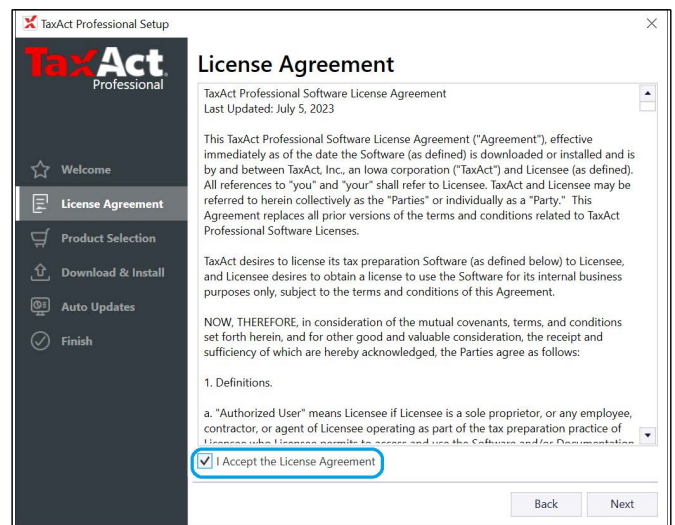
TaxAct Professional Setup

TaxAct
Professional

Welcome
License Agreement
Product Selection
Download & Install
Auto Updates
Finish

License Agreement

TaxAct Professional Software License Agreement
Last Updated: July 5, 2023

This TaxAct Professional Software License Agreement ("Agreement"), effective immediately as of the date the Software (as defined) is downloaded or installed and is by and between TaxAct, Inc., an Iowa corporation ("TaxAct") and Licensee (as defined). All references to "you" and "your" shall refer to Licensee. TaxAct and Licensee may be referred to herein collectively as the "Parties" or individually as a "Party." This Agreement replaces all prior versions of the terms and conditions related to TaxAct Professional Software Licenses.

TaxAct desires to license its tax preparation Software (as defined below) to Licensee, and Licensee desires to obtain a license to use the Software for its internal business purposes only, subject to the terms and conditions of this Agreement.

NOW, THEREFORE, in consideration of the mutual covenants, terms, and conditions set forth herein, and for other good and valuable consideration, the receipt and sufficiency of which are hereby acknowledged, the Parties agree as follows:

1. Definitions.

a. "Authorized User" means Licensee if Licensee is a sole proprietor, or any employee, contractor, or agent of Licensee operating as part of the tax preparation practice of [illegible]

I Accept the License Agreement

Back
Next